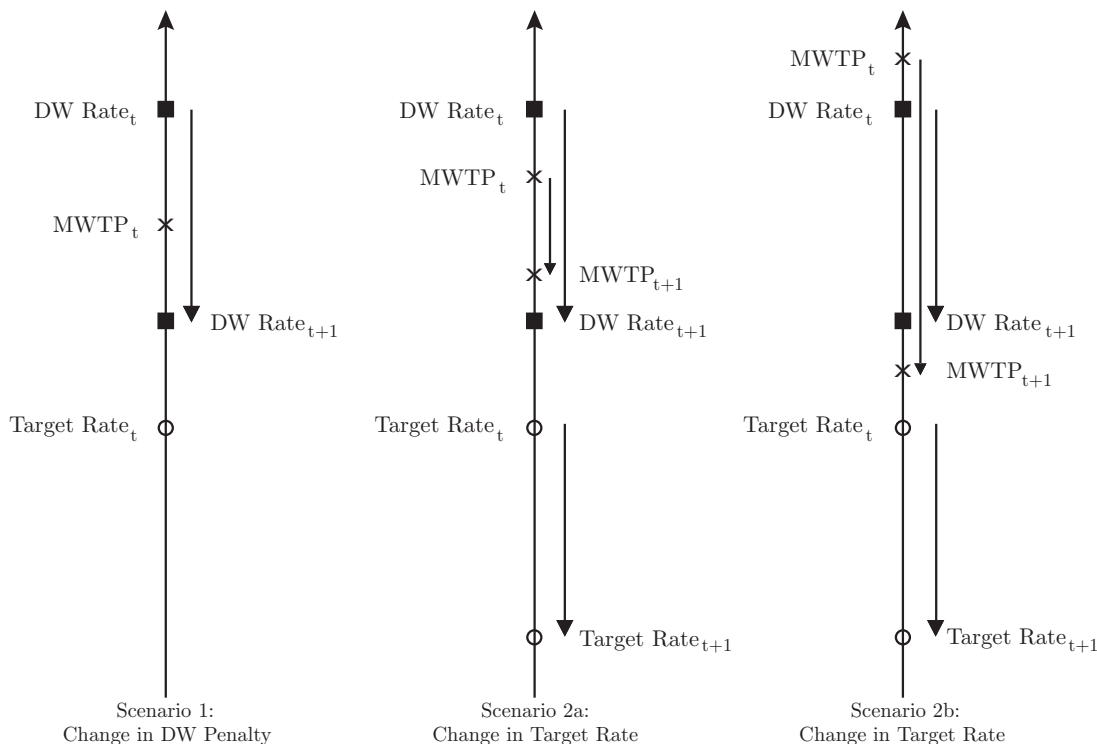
DW Rate$_t$

MWTP$_t$

DW Rate$_{t+1}$

Target Rate$_t$

Scenario 1:
Change in DW Penalty

DW Rate$_t$

MWTP$_t$

MWTP$_{t+1}$

DW Rate$_{t+1}$

Target Rate$_t$

Target Rate$_{t+1}$

Scenario 2a:
Change in Target Rate

MWTP$_t$

DW Rate$_t$

DW Rate$_{t+1}$

MWTP$_{t+1}$

Target Rate$_t$

Target Rate$_{t+1}$

Scenario 2b:
Change in Target Rate